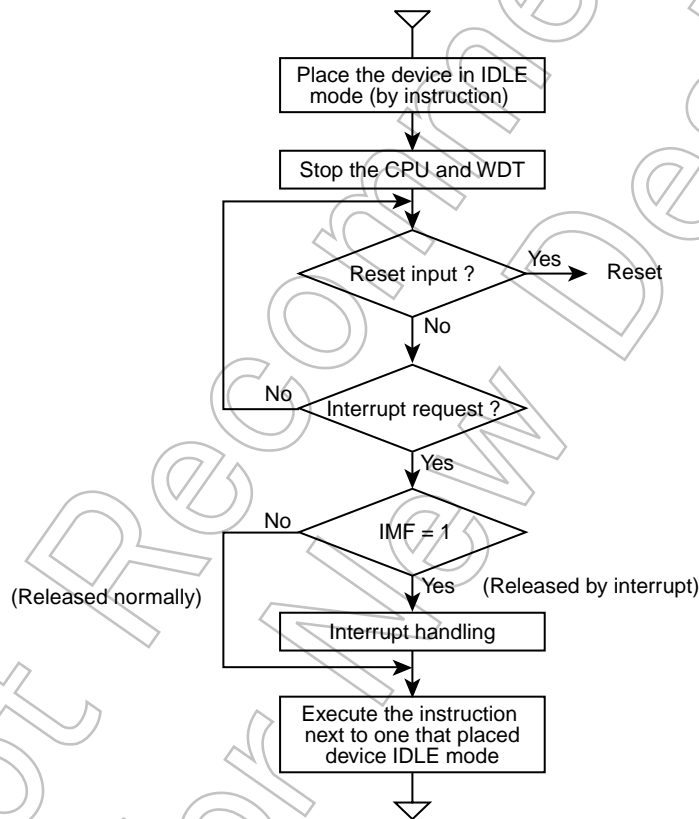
Place the device in IDLE mode (by instruction)

Stop the CPU and WDT

Reset input ?

Yes

Reset

No

No

Interrupt request ?

Yes

No

IMF = 1

Yes

(Released by interrupt)

(Released normally)

Interrupt handling

Execute the instruction next to one that placed device IDLE mode

Not Recommended for New Design